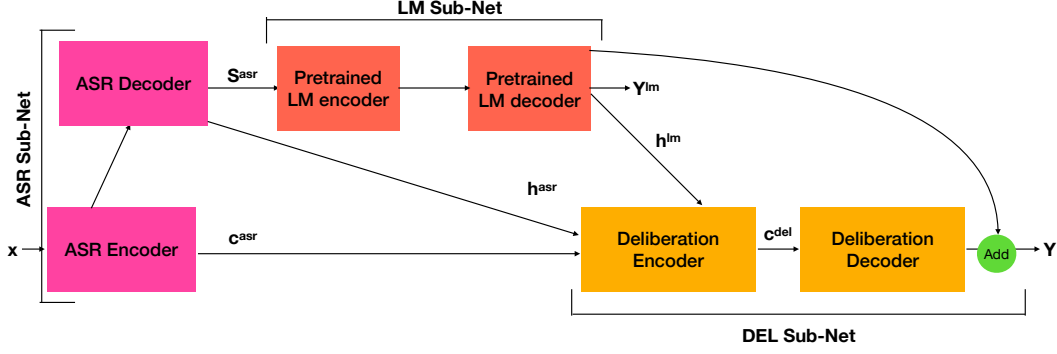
LM Sub-Net

ASR Sub-Net

x

ASR Decoder

ASR Encoder

$S^{asr}$

Pretrained LM encoder

Pretrained LM decoder

$Y^{lm}$

$h^{lm}$

$h^{asr}$

$c^{asr}$

Deliberation Encoder

$c^{del}$

Deliberation Decoder

Add

Y

DEL Sub-Net